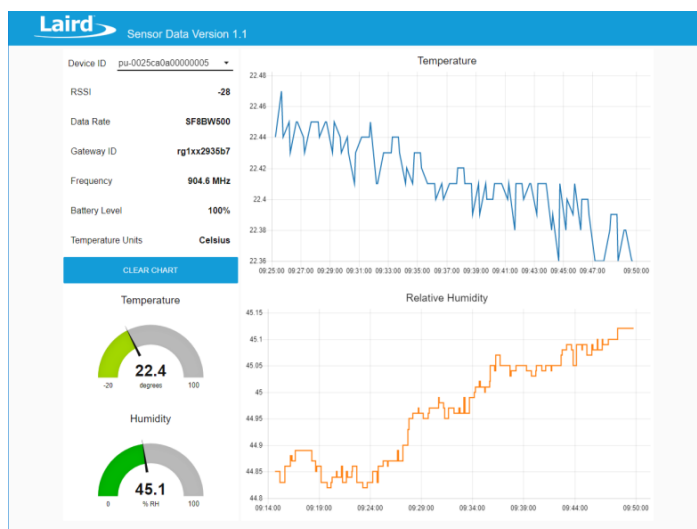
Laird Sensor Data Version 1.1

Device ID pu-0025ca0a00000005

RSSI -28

Data Rate SF8BW500

Gateway ID rg1xx2935b7

Frequency 904.6 MHz

Battery Level 100%

Temperature Units Celsius

CLEAR CHART

Temperature

22.4
degrees
-20 100

Humidity

45.1
% RH
0 100

Temperature

22.48
22.46
22.44
22.42
22.4
22.38
22.36
09:25:00 09:27:00 09:29:00 09:31:00 09:33:00 09:35:00 09:37:00 09:39:00 09:41:00 09:43:00 09:45:00 09:47:00 09:50:00

Relative Humidity

45.15
45.1
45.05
45
44.95
44.9
44.85
44.8
09:14:00 09:19:00 09:24:00 09:29:00 09:34:00 09:39:00 09:44:00 09:50:00